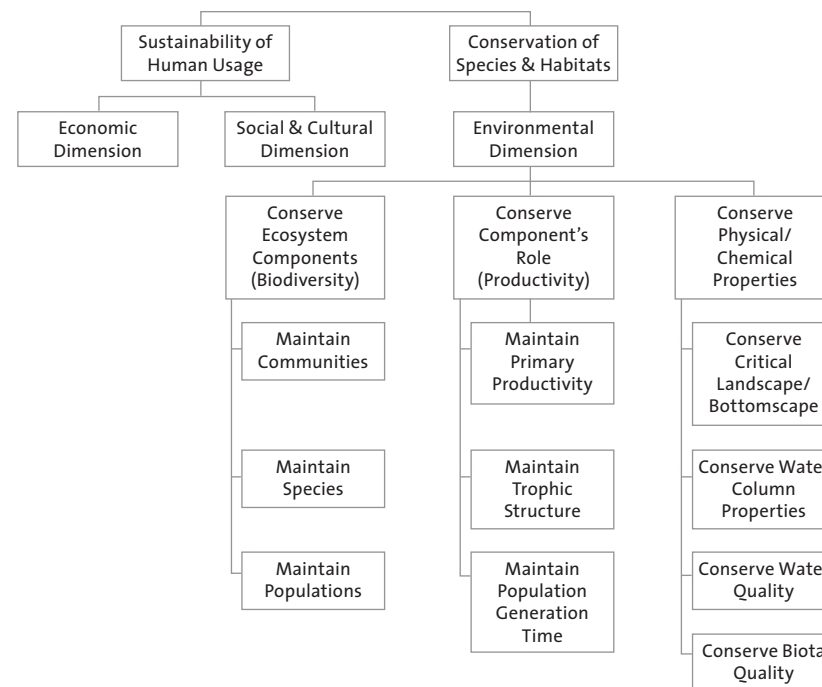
Sustainability of Human Usage

Conservation of Species & Habitats

Economic Dimension

Social & Cultural Dimension

Environmental Dimension

Conserve Ecosystem Components (Biodiversity)

Maintain Communities

Maintain Species

Maintain Populations

Conserve Component's Role (Productivity)

Maintain Primary Productivity

Maintain Trophic Structure

Maintain Population Generation Time

Conserve Physical/ Chemical Properties

Conserve Critical Landscape/ Bottomscape

Conserve Wate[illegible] Column Properties

Conserve Wate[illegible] Quality

Conserve Biota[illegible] Quality